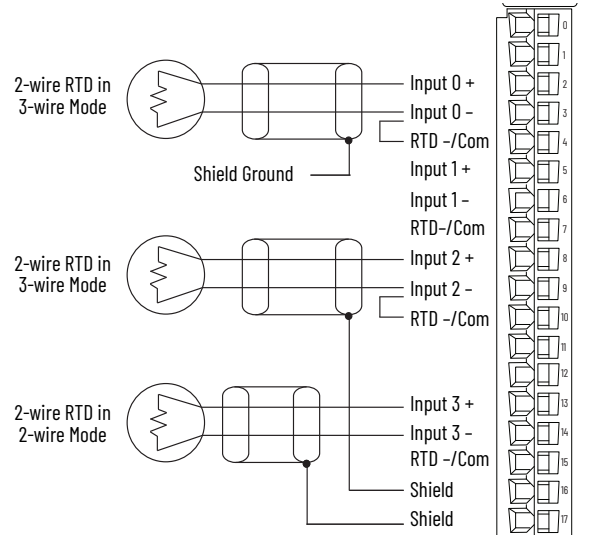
2-wire RTD in 3-wire Mode

Shield Ground

2-wire RTD in 3-wire Mode

2-wire RTD in 2-wire Mode

Input 0 +
Input 0 –
RTD –/Com
Input 1 +
Input 1 –
RTD–/Com
Input 2 +
Input 2 –
RTD –/Com
Input 3 +
Input 3 –
RTD –/Com
Shield
Shield

0
1
2
3
4
5
6
7
8
9
10
11
12
13
14
15
16
17